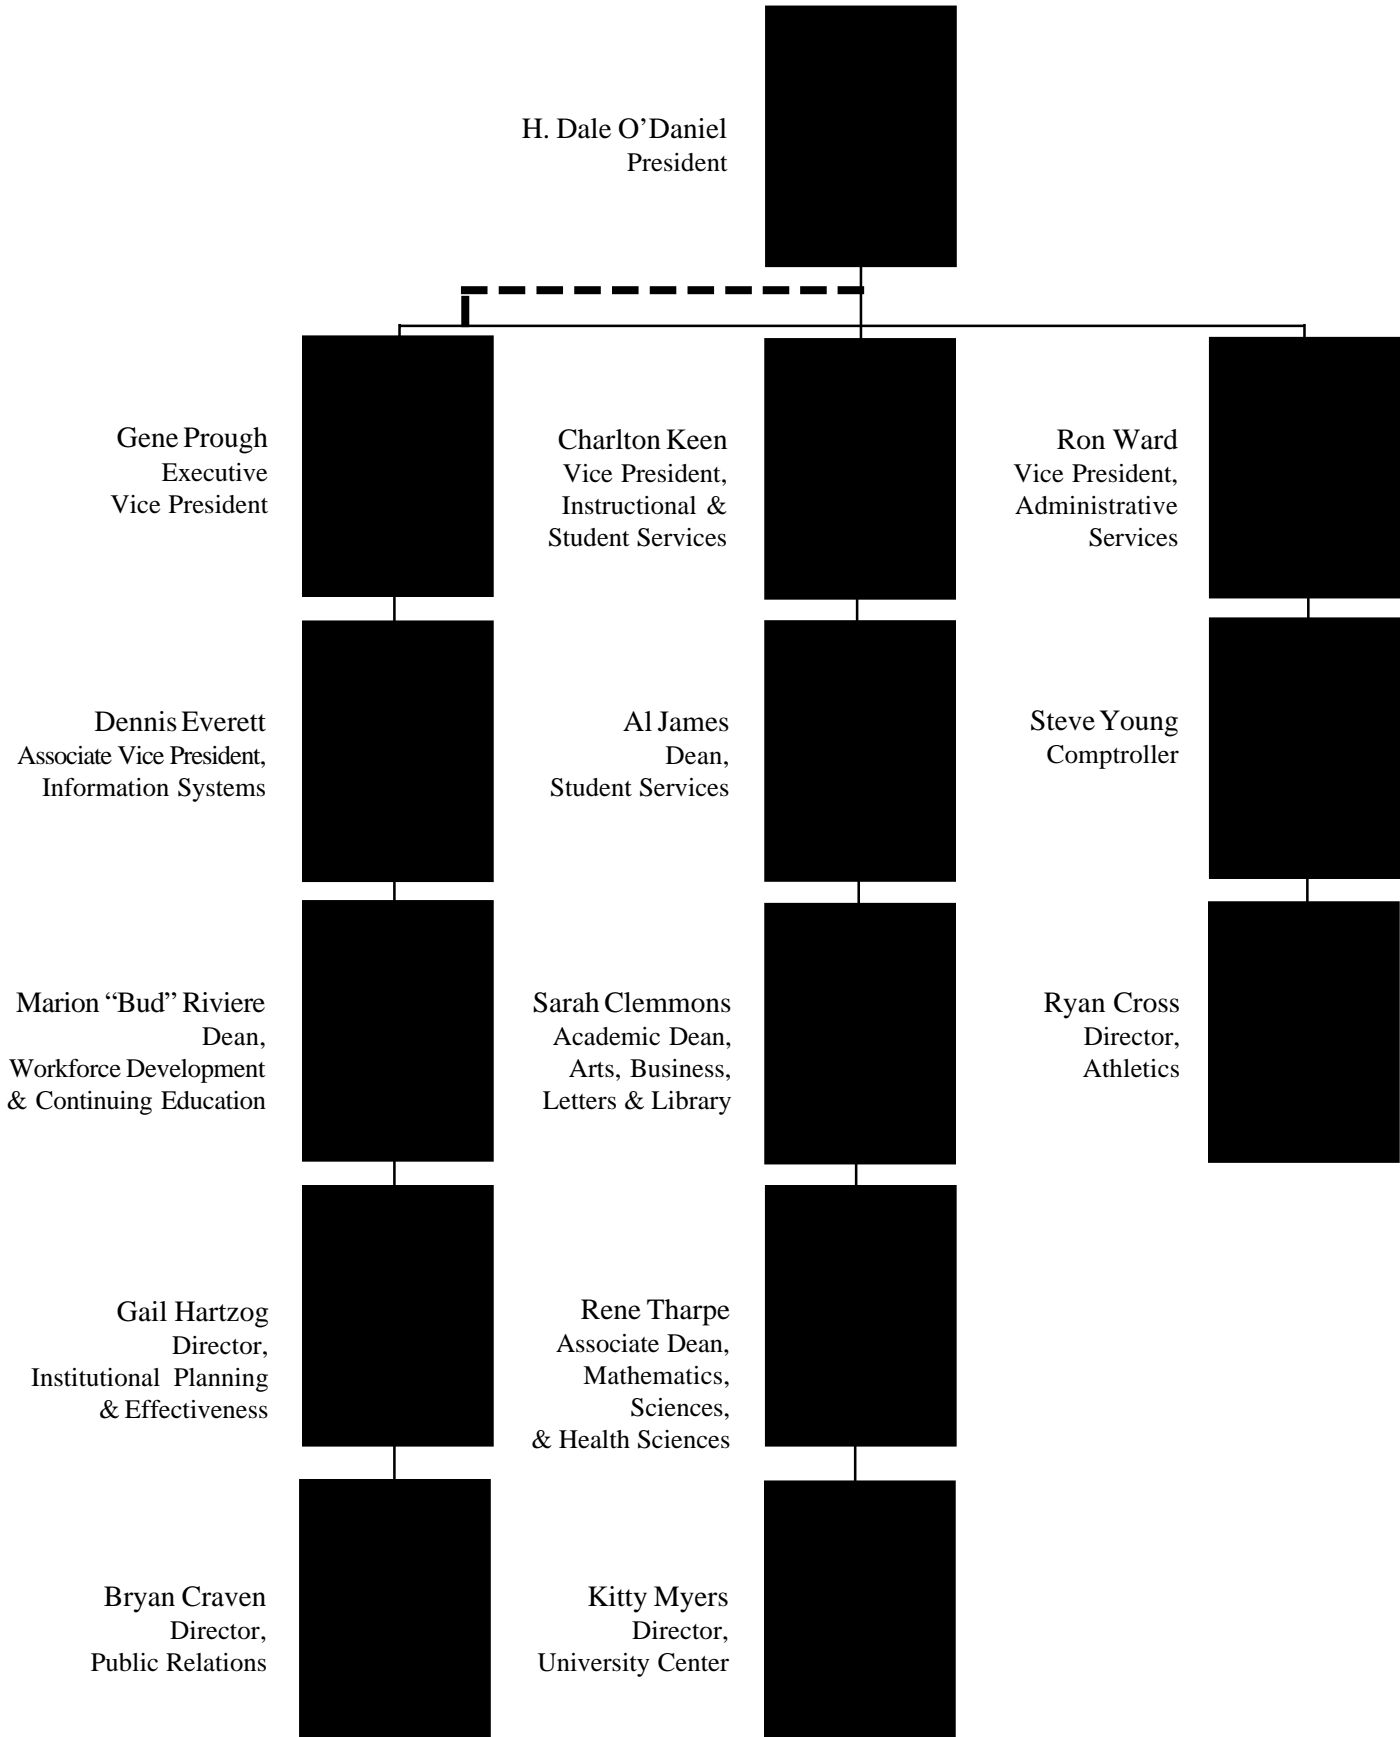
H. Dale O’Daniel
President

Gene Prough
Executive
Vice President

Charlton Keen
Vice President,
Instructional &
Student Services

Ron Ward
Vice President,
Administrative
Services

Dennis Everett
Associate Vice President,
Information Systems

Al James
Dean,
Student Services

Steve Young
Comptroller

Marion “Bud” Riviere
Dean,
Workforce Development
& Continuing Education

Sarah Clemmons
Academic Dean,
Arts, Business,
Letters & Library

Ryan Cross
Director,
Athletics

Gail Hartzog
Director,
Institutional Planning
& Effectiveness

Rene Tharpe
Associate Dean,
Mathematics,
Sciences,
& Health Sciences

Bryan Craven
Director,
Public Relations

Kitty Myers
Director,
University Center